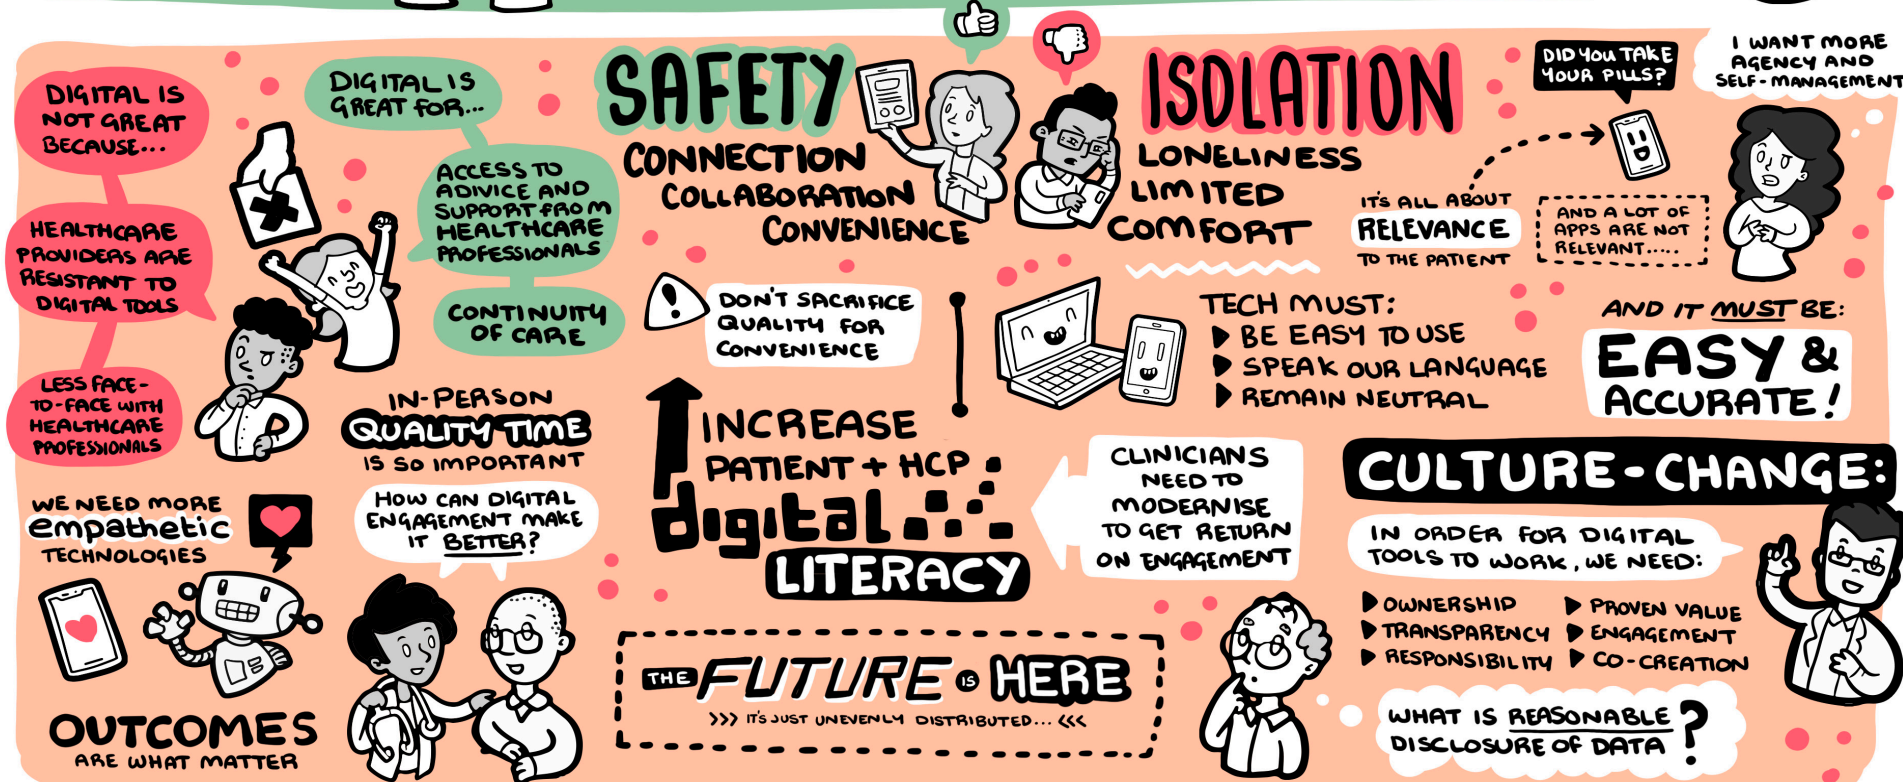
DIGITAL IS NOT GREAT BECAUSE...

HEALTHCARE PROVIDERS ARE RESISTANT TO DIGITAL TOOLS

LESS FACE-TO-FACE WITH HEALTHCARE PROFESSIONALS

DIGITAL IS GREAT FOR...

ACCESS TO ADVICE AND SUPPORT FROM HEALTHCARE PROFESSIONALS

CONTINUITY OF CARE

SAFETY
CONNECTION
COLLABORATION
CONVENIENCE

ISOLATION
LONELINESS
LIMITED
COMFORT

DID YOU TAKE YOUR PILLS?

I WANT MORE AGENCY AND SELF-MANAGEMENT

IT'S ALL ABOUT RELEVANCE TO THE PATIENT

AND A LOT OF APPS ARE NOT RELEVANT.....

DON'T SACRIFICE QUALITY FOR CONVENIENCE

TECH MUST:
BE EASY TO USE
SPEAK OUR LANGUAGE
REMAIN NEUTRAL

AND IT MUST BE:
EASY & ACCURATE!

IN-PERSON QUALITY TIME IS SO IMPORTANT

HOW CAN DIGITAL ENGAGEMENT MAKE IT BETTER?

INCREASE PATIENT + HCP digital LITERACY

CLINICIANS NEED TO MODERNISE TO GET RETURN ON ENGAGEMENT

CULTURE-CHANGE:

IN ORDER FOR DIGITAL TOOLS TO WORK, WE NEED:
OWNERSHIP
TRANSPARENCY
RESPONSIBILITY
PROVEN VALUE
ENGAGEMENT
CO-CREATION

WHAT IS REASONABLE DISCLOSURE OF DATA?

WE NEED MORE empathetic TECHNOLOGIES

OUTCOMES ARE WHAT MATTER

THE FUTURE IS HERE
>>> IT'S JUST UNEVENLY DISTRIBUTED... <<<